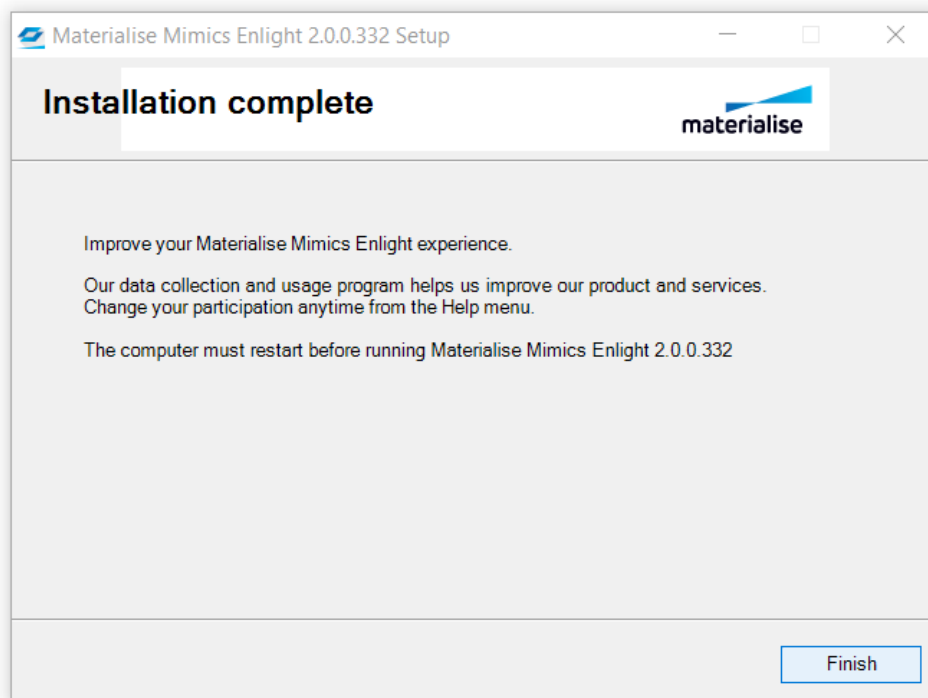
Materialise Mimics Enlight 2.0.0.332 Setup

Installation complete

materialise

Improve your Materialise Mimics Enlight experience.

Our data collection and usage program helps us improve our product and services. Change your participation anytime from the Help menu.

The computer must restart before running Materialise Mimics Enlight 2.0.0.332

Finish